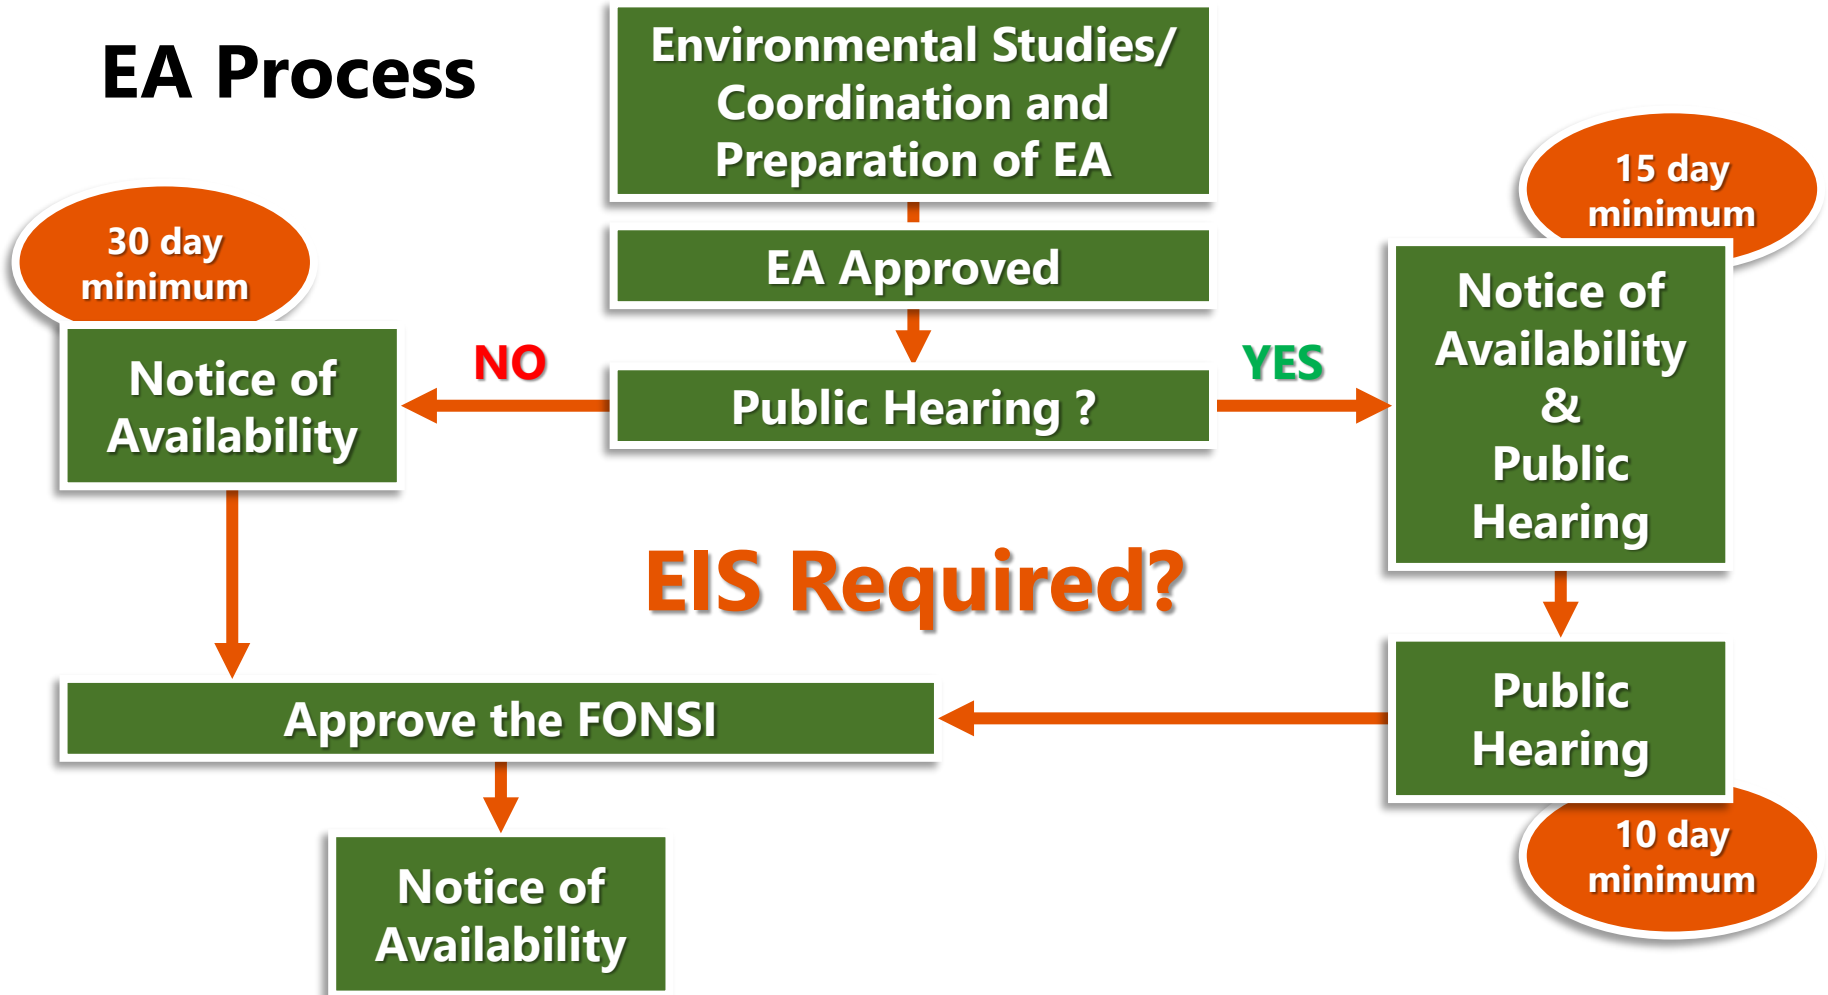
EA Process

Environmental Studies/ Coordination and Preparation of EA

EA Approved

Public Hearing ?

NO

YES

30 day minimum

Notice of Availability

15 day minimum

Notice of Availability & Public Hearing

EIS Required?

Approve the FONSI

Public Hearing

10 day minimum

Notice of Availability